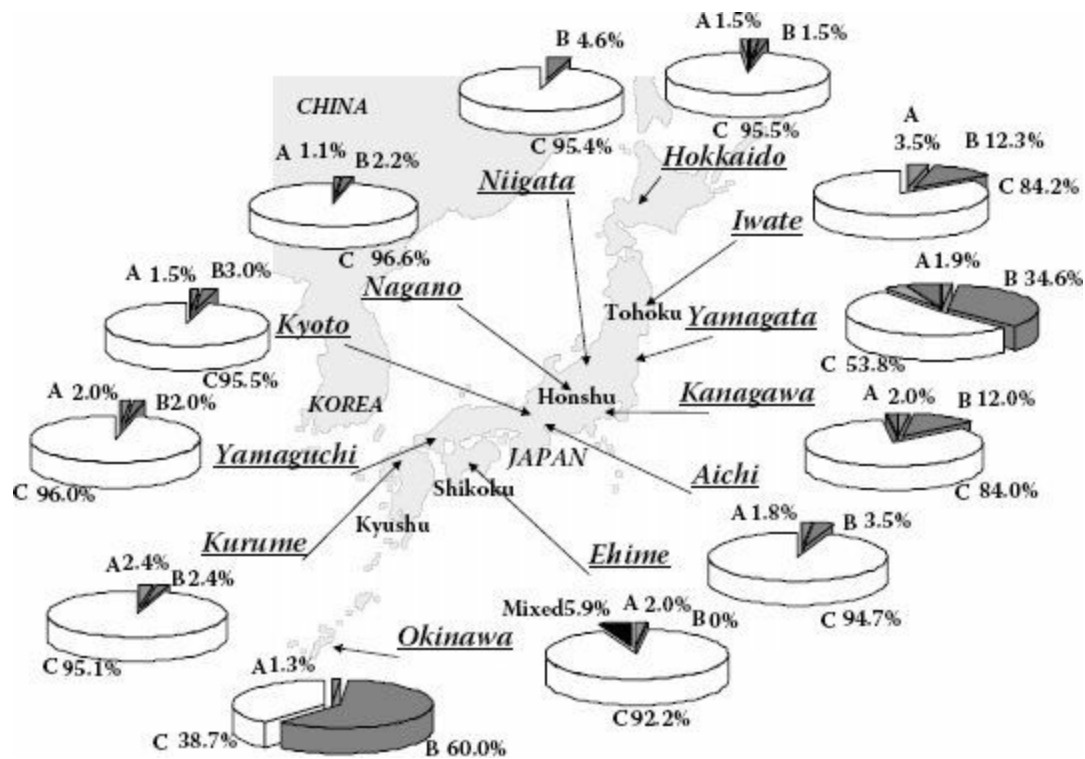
B 4.6%
C 95.4%

A 1.5% B 1.5%
C 95.5%

CHINA

A 1.1% B 2.2%
C 96.6%

Niigata

Hokkaido

A 3.5% B 12.3%
C 84.2%

Iwate

A 1.5% B3.0%
C95.5%

Nagano

Tohoku

Yamagata

A 1.9% B 34.6%
C 53.8%

Kyoto

A 2.0% B2.0%
C 96.0%

KOREA

Honshu

Kanagawa

A 2.0% B 12.0%
C 84.0%

Yamaguchi

JAPAN

Shikoku

Aichi

Kyushu

Kurume

Ehime

A 1.8% B 3.5%
C 94.7%

A2.4% B2.4%
C 95.1%

Mixed5.9% A 2.0% B 0%
C92.2%

Okinawa

A1.3%
C 38.7%
B 60.0%